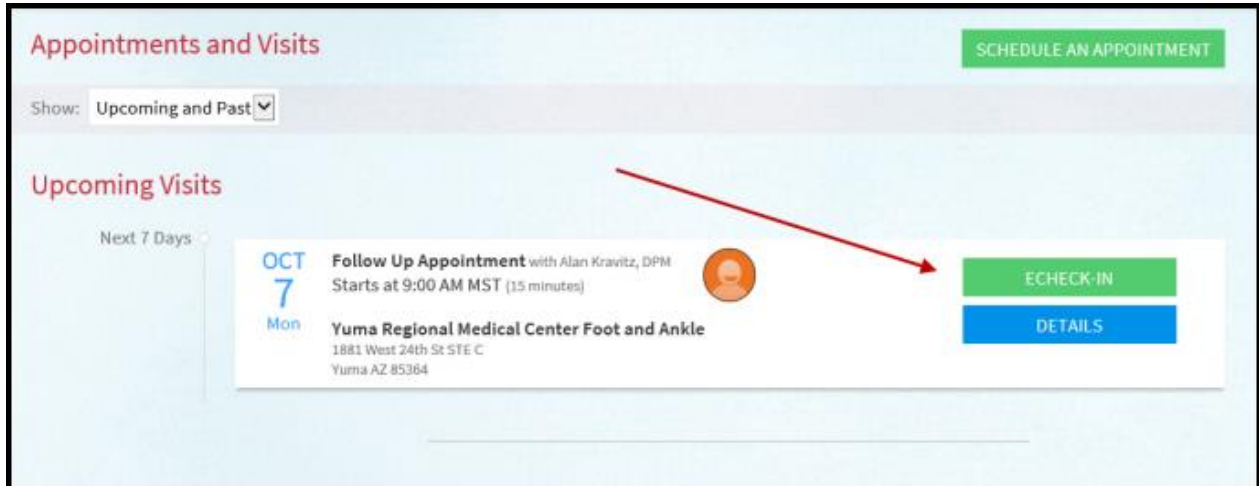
Appointments and Visits

SCHEDULE AN APPOINTMENT

Show: Upcoming and Past

Upcoming Visits

Next 7 Days

OCT
7
Mon

Follow Up Appointment with Alan Kravitz, DPM
Starts at 9:00 AM MST (15 minutes)

Yuma Regional Medical Center Foot and Ankle
1881 West 24th St STE C
Yuma AZ 85364

ECHECK-IN

DETAILS